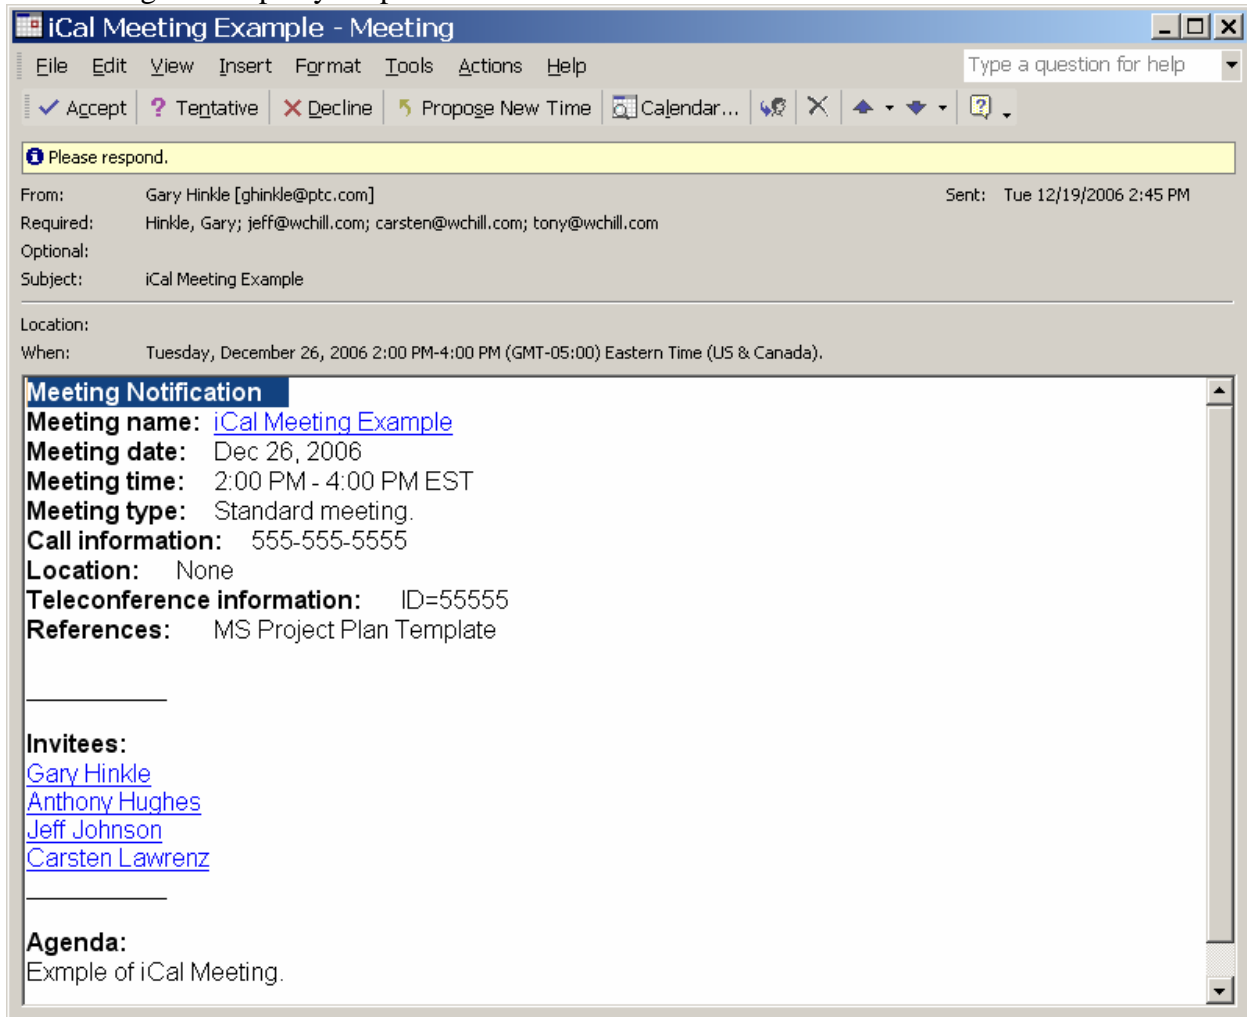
iCal Meeting Example - Meeting

File Edit View Insert Format Tools Actions Help

Type a question for help

Accept ? Tentative Decline Propose New Time Calendar...

Please respond.

From: Gary Hinkle [ghinkle@ptc.com]
Sent: Tue 12/19/2006 2:45 PM
Required: Hinkle, Gary; jeff@wchill.com; carsten@wchill.com; tony@wchill.com
Optional:
Subject: iCal Meeting Example

Location:
When: Tuesday, December 26, 2006 2:00 PM-4:00 PM (GMT-05:00) Eastern Time (US & Canada).

Meeting Notification
Meeting name: iCal Meeting Example
Meeting date: Dec 26, 2006
Meeting time: 2:00 PM - 4:00 PM EST
Meeting type: Standard meeting.
Call information: 555-555-5555
Location: None
Teleconference information: ID=55555
References: MS Project Plan Template

Invitees:
Gary Hinkle
Anthony Hughes
Jeff Johnson
Carsten Lawrenz

Agenda:
Exmple of iCal Meeting.